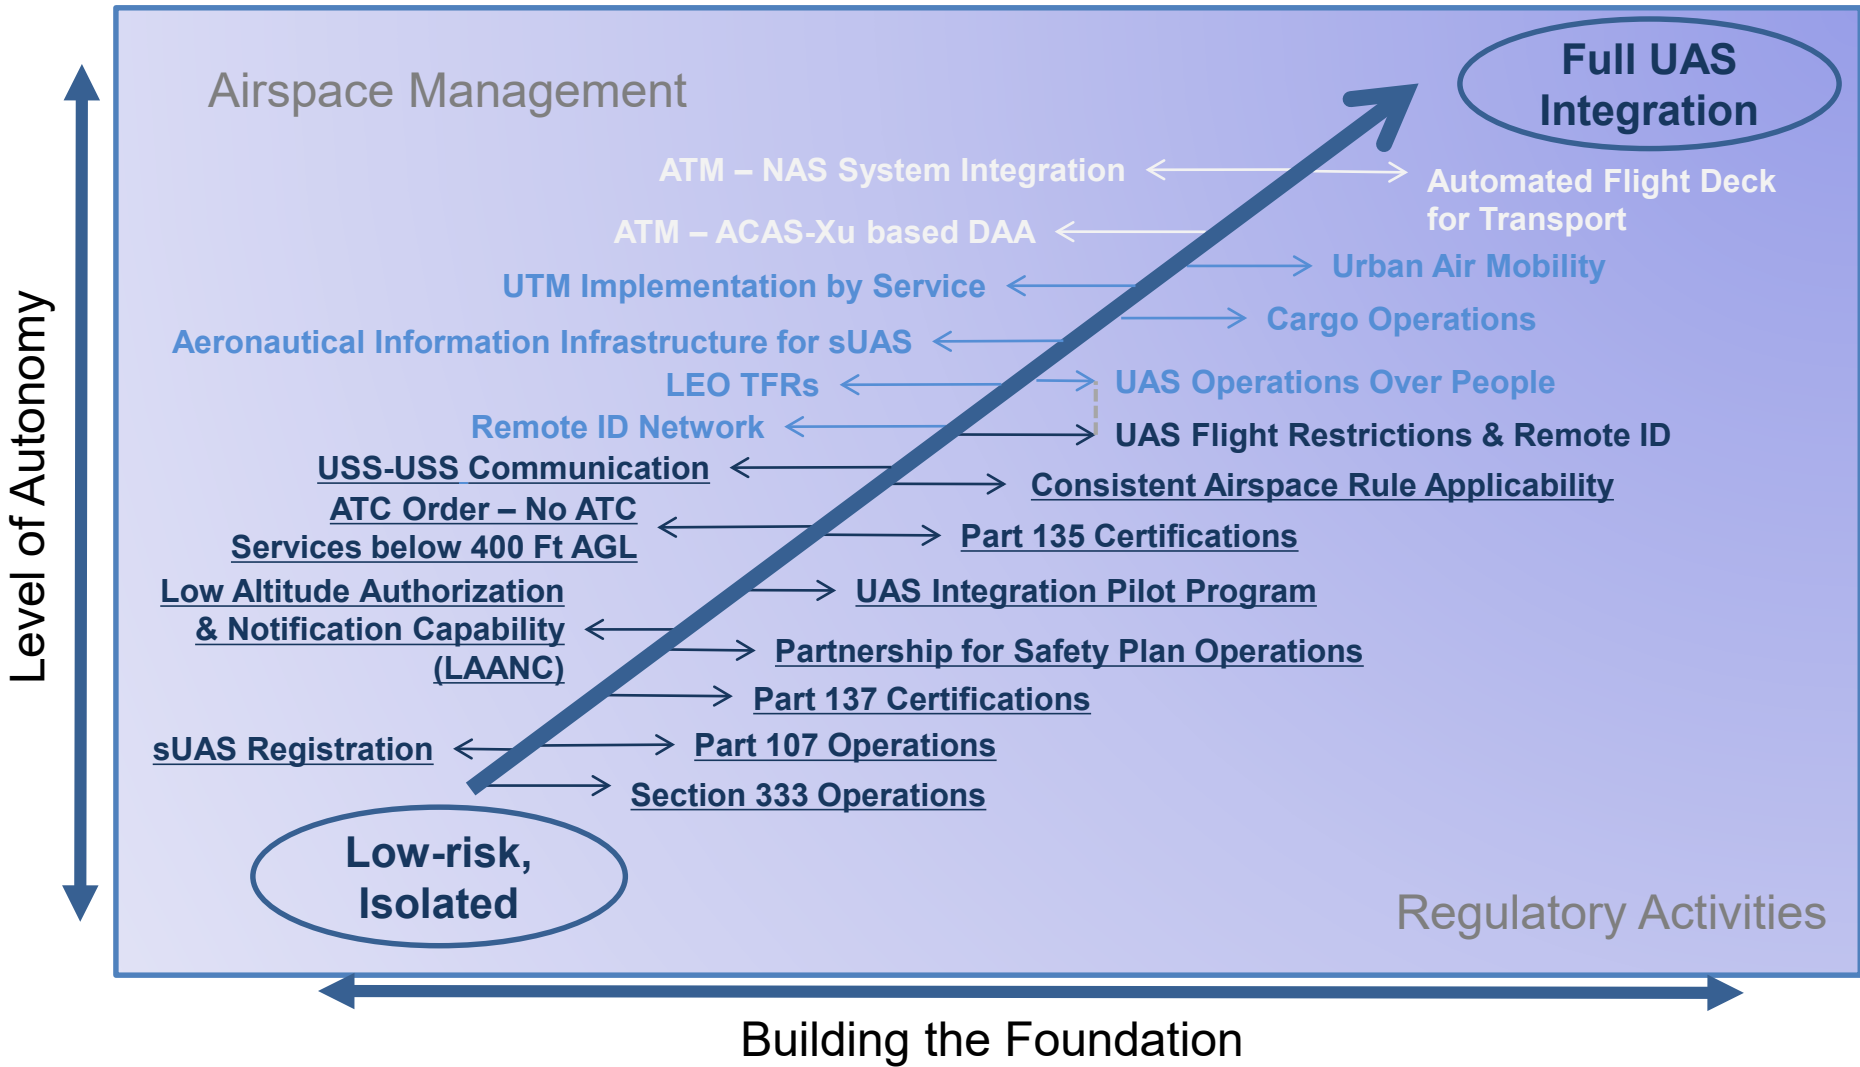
Level of Autonomy

Airspace Management

Full UAS Integration

ATM – NAS System Integration

Automated Flight Deck for Transport

ATM – ACAS-Xu based DAA

Urban Air Mobility

UTM Implementation by Service

Cargo Operations

Aeronautical Information Infrastructure for sUAS

LEO TFRs

UAS Operations Over People

Remote ID Network

UAS Flight Restrictions & Remote ID

USS-USS Communication

Consistent Airspace Rule Applicability

ATC Order – No ATC Services below 400 Ft AGL

Part 135 Certifications

Low Altitude Authorization & Notification Capability (LAANC)

UAS Integration Pilot Program

Partnership for Safety Plan Operations

Part 137 Certifications

sUAS Registration

Part 107 Operations

Section 333 Operations

Low-risk, Isolated

Regulatory Activities

Building the Foundation